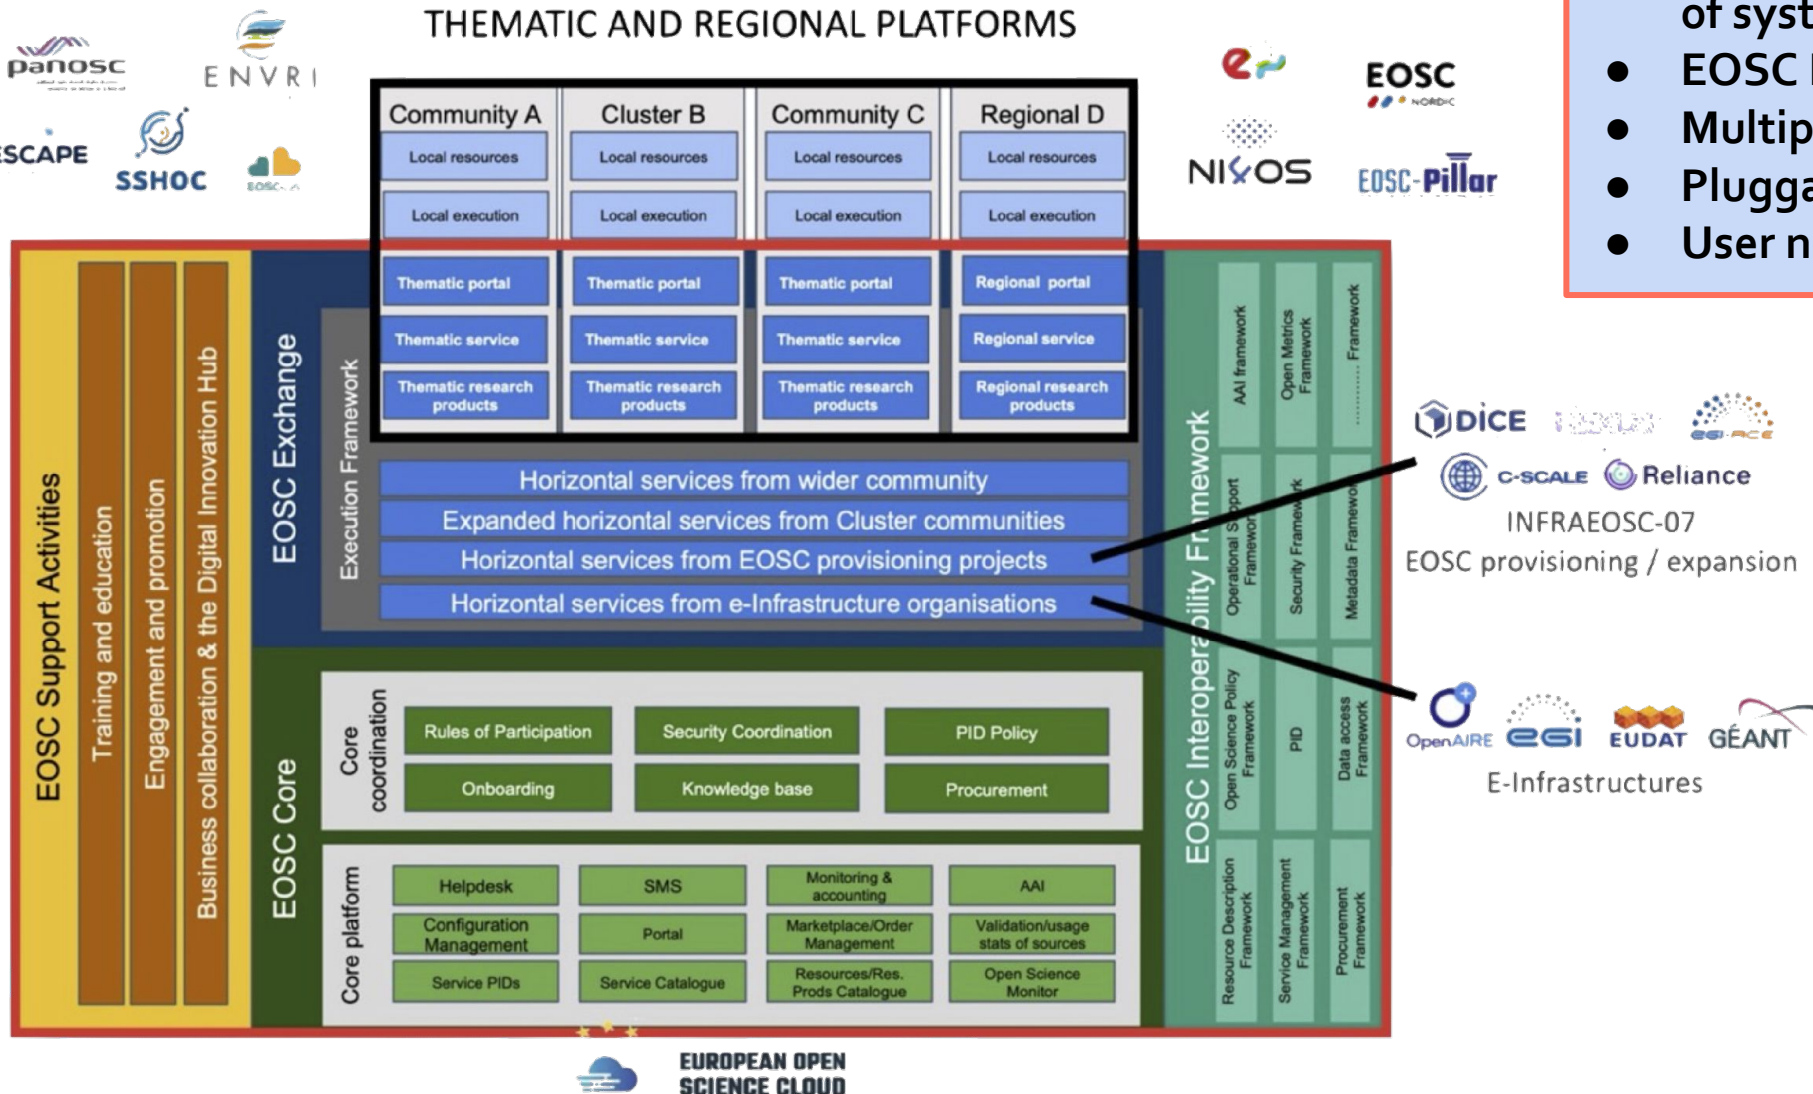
THEMATIC AND REGIONAL PLATFORMS

panosc
ENVRI
ESCAPE
SSHOC
EOSC-A

e
EOSC NORDIC
NI✕OS
EOSC-Pillar

of syst
● EOSC I
● Multip
● Plugga
● User n

| Community A | Cluster B | Community C | Regional D |
|---|---|---|---|
| Local resources | Local resources | Local resources | Local resources |
| Local execution | Local execution | Local execution | Local execution |
| Thematic portal | Thematic portal | Thematic portal | Regional portal |
| Thematic service | Thematic service | Thematic service | Regional service |
| Thematic research products | Thematic research products | Thematic research products | Regional research products |

EOSC Support Activities
Training and education
Engagement and promotion
Business collaboration & the Digital Innovation Hub

EOSC Exchange
Execution Framework
Horizontal services from wider community
Expanded horizontal services from Cluster communities
Horizontal services from EOSC provisioning projects
Horizontal services from e-Infrastructure organisations

EOSC Core
Core coordination
Rules of Participation
Security Coordination
PID Policy
Onboarding
Knowledge base
Procurement

Core platform
Helpdesk
SMS
Monitoring & accounting
AAI
Configuration Management
Portal
Marketplace/Order Management
Validation/usage stats of sources
Service PIDs
Service Catalogue
Resources/Res. Prods Catalogue
Open Science Monitor

EOSC Interoperability Framework
AAI framework
Open Metrics Framework
........ Framework
Operational Support Framework
Security Framework
Metadata Framework
Open Science Policy Framework
PID
Data access Framework
Resource Description Framework
Service Management Framework
Procurement Framework

DICE
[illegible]
EGI-ACE
C-SCALE
Reliance
INFRAEOSC-07
EOSC provisioning / expansion

OpenAIRE
EGI
EUDAT
GÉANT
E-Infrastructures

EUROPEAN OPEN SCIENCE CLOUD